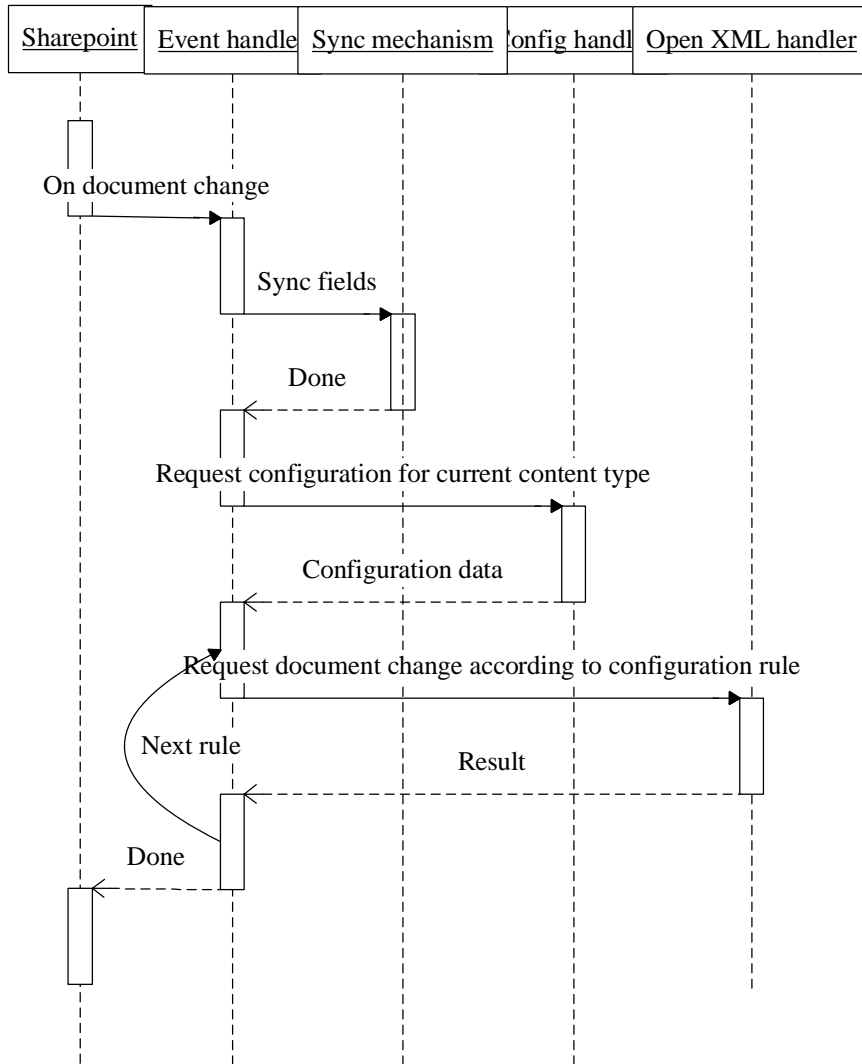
Sharepoint

Event handle

Sync mechanism

onfig handl

Open XML handler

On document change

Sync fields

Done

Request configuration for current content type

Configuration data

Request document change according to configuration rule

Next rule

Result

Done